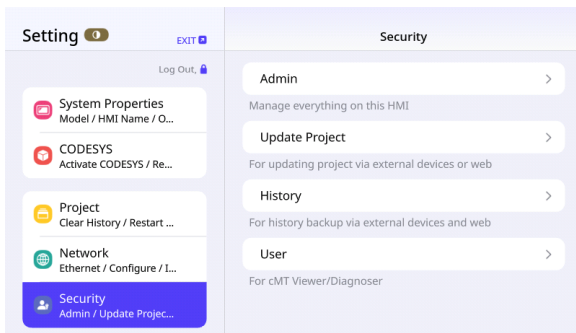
Setting 0

EXIT

Log Out,

System Properties
Model / HMI Name / O...

CODESYS
Activate CODESYS / Re...

Project
Clear History / Restart ...

Network
Ethernet / Configure / I...

Security
Admin / Update Projec...

Security

Admin

Manage everything on this HMI

Update Project

For updating project via external devices or web

History

For history backup via external devices and web

User

For cMT Viewer/Diagnoser